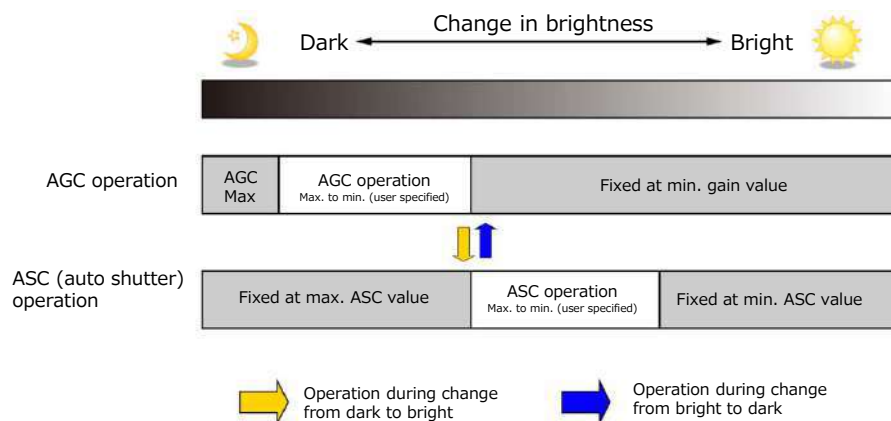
Change in brightness

Dark Bright

AGC operation

| AGC Max | AGC operation Max. to min. (user specified) | Fixed at min. gain value |
|---|---|---|

ASC (auto shutter) operation

| Fixed at max. ASC value | ASC operation Max. to min. (user specified) | Fixed at min. ASC value |
|---|---|---|

Operation during change from dark to bright

Operation during change from bright to dark